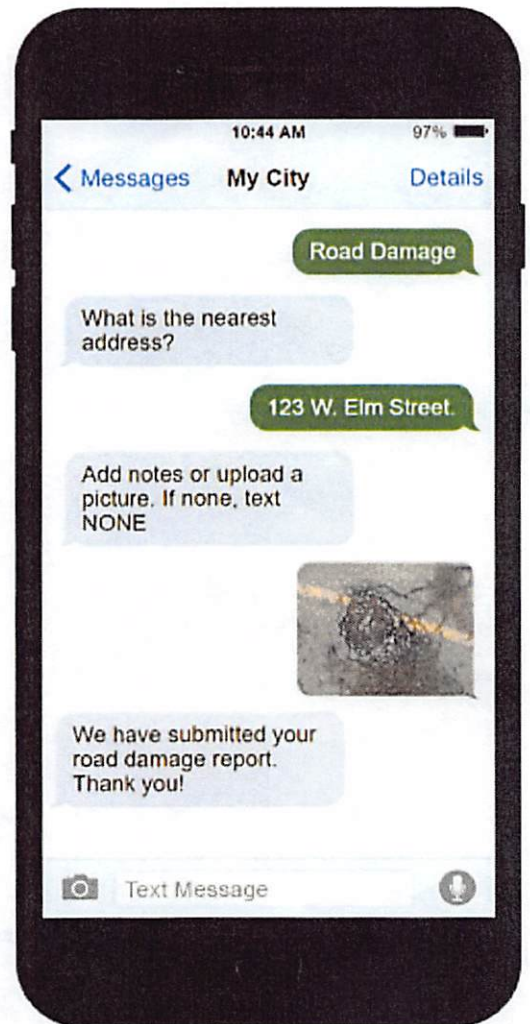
10:44 AM 97%

< Messages My City Details

Road Damage

What is the nearest address?

123 W. Elm Street.

Add notes or upload a picture. If none, text NONE

We have submitted your road damage report. Thank you!

Text Message